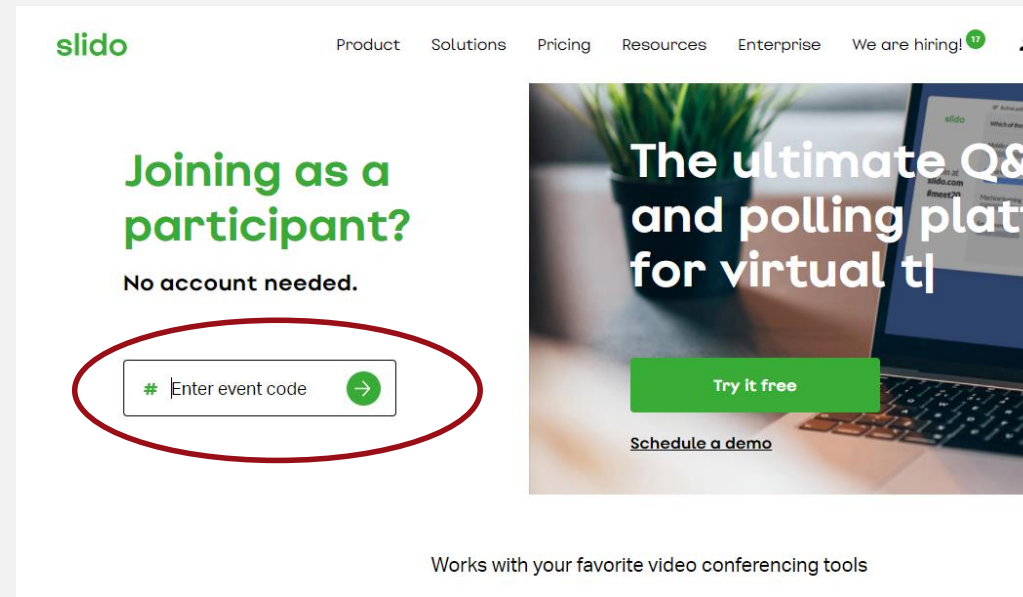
slido

Product Solutions Pricing Resources Enterprise We are hiring! 17

Joining as a participant?

No account needed.

# Enter event code

The ultimate Q& and polling platf for virtual t|

Try it free

Schedule a demo

Works with your favorite video conferencing tools